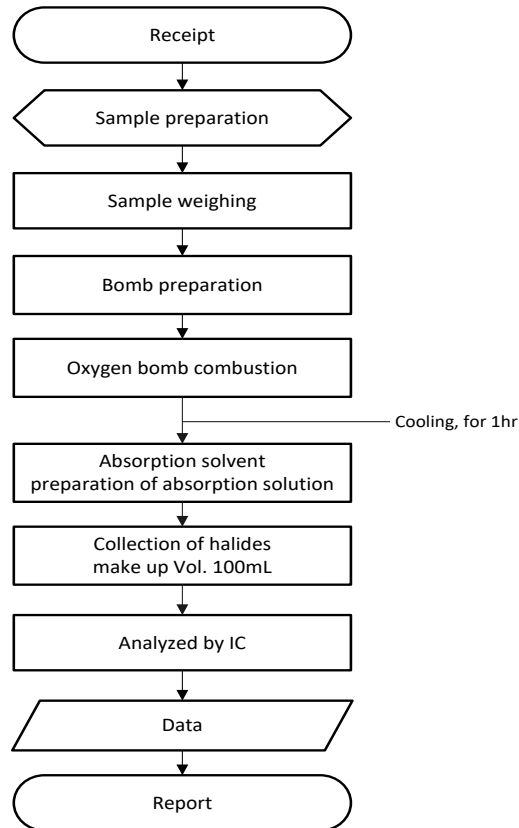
Receipt

Sample preparation

Sample weighing

Bomb preparation

Oxygen bomb combustion

Cooling, for 1hr

Absorption solvent
preparation of absorption solution

Collection of halides
make up Vol. 100mL

Analyzed by IC

Data

Report